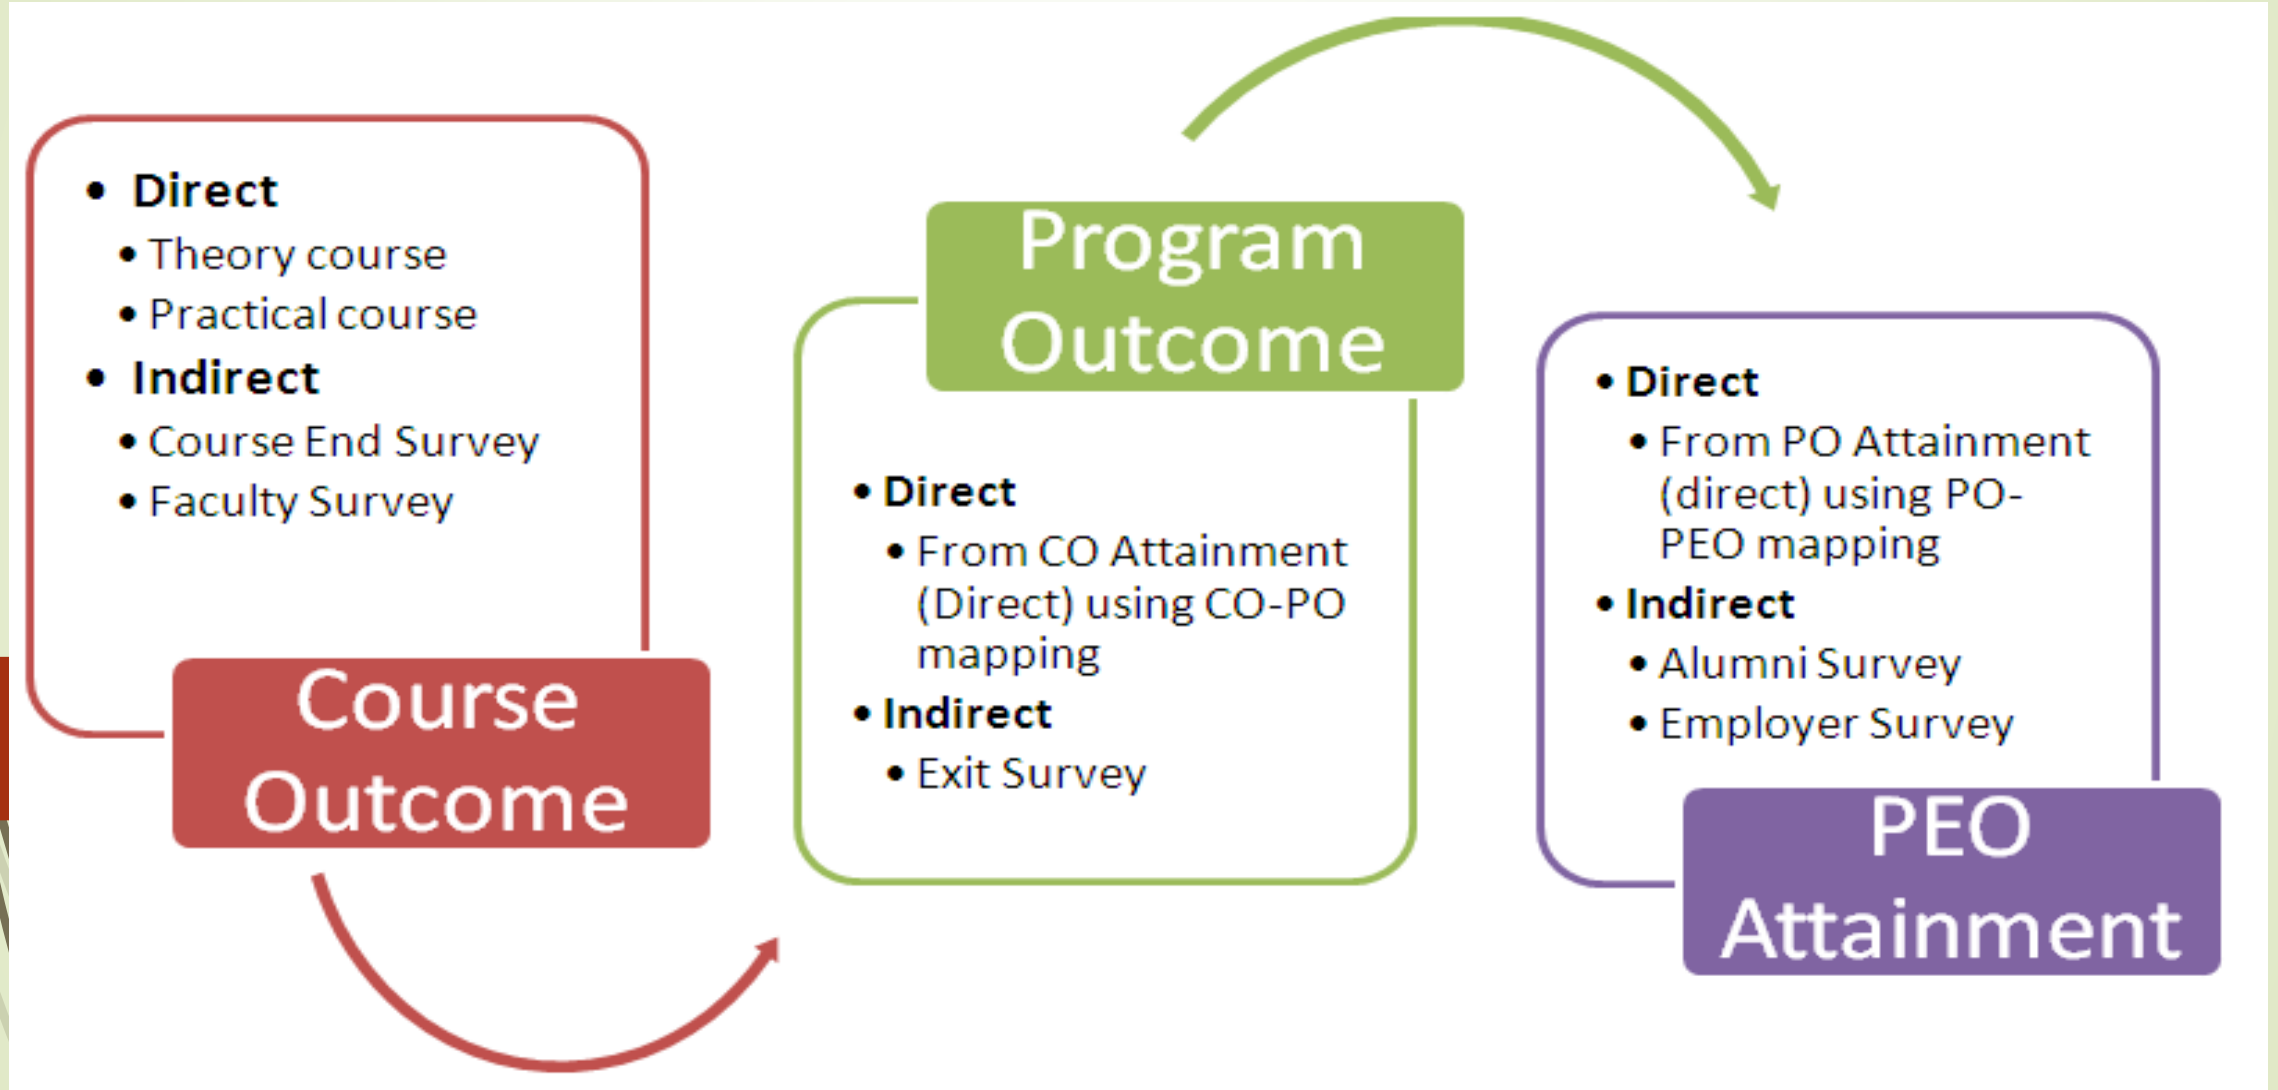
- Direct
  - Theory course
  - Practical course
- Indirect
  - Course End Survey
  - Faculty Survey

Course Outcome

Program Outcome

- Direct
  - From CO Attainment (Direct) using CO-PO mapping
- Indirect
  - Exit Survey

- Direct
  - From PO Attainment (direct) using PO-PEO mapping
- Indirect
  - Alumni Survey
  - Employer Survey

PEO Attainment